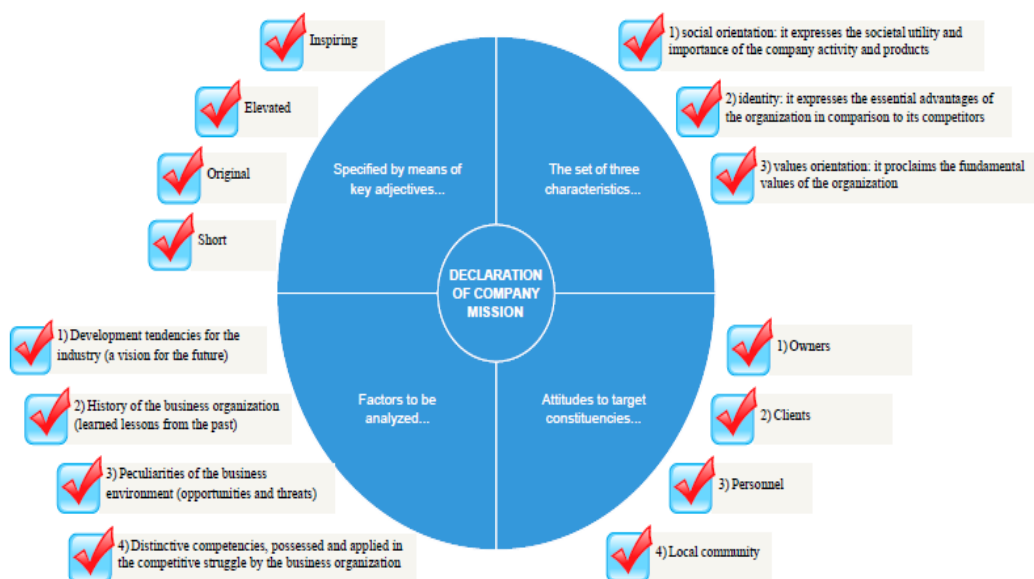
Inspiring

Elevated

Original

Short

1) social orientation: it expresses the societal utility and importance of the company activity and products

2) identity: it expresses the essential advantages of the organization in comparison to its competitors

3) values orientation: it proclaims the fundamental values of the organization

Specified by means of key adjectives...

The set of three characteristics...

DECLARATION OF COMPANY MISSION

Factors to be analyzed...

Attitudes to target constituencies...

1) Development tendencies for the industry (a vision for the future)

2) History of the business organization (learned lessons from the past)

3) Peculiarities of the business environment (opportunities and threats)

4) Distinctive competencies, possessed and applied in the competitive struggle by the business organization

1) Owners

2) Clients

3) Personnel

4) Local community